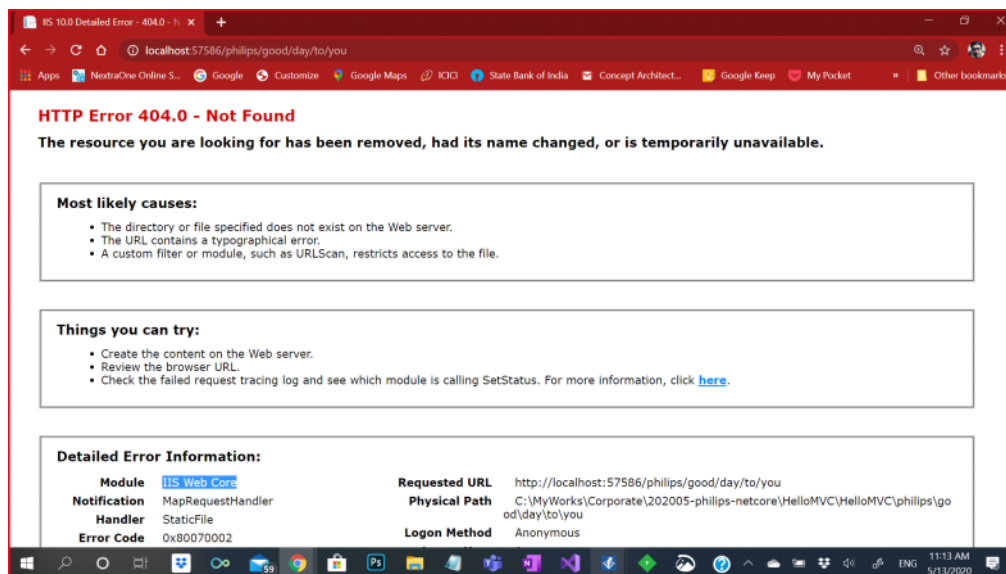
IIS 10.0 Detailed Error - 404.0 - N ×

localhost:57586/philips/good/day/to/you

Apps NextraOne Online S... Google Customize Google Maps ICICI State Bank of India Concept Architect... Google Keep My Pocket » Other bookmarks

HTTP Error 404.0 - Not Found

The resource you are looking for has been removed, had its name changed, or is temporarily unavailable.

Most likely causes:

- The directory or file specified does not exist on the Web server.
- The URL contains a typographical error.
- A custom filter or module, such as URLScan, restricts access to the file.

Things you can try:

- Create the content on the Web server.
- Review the browser URL.
- Check the failed request tracing log and see which module is calling SetStatus. For more information, click here.

Detailed Error Information:

| | | | |
|---|---|---|---|
| Module | IIS Web Core | Requested URL | http://localhost:57586/philips/good/day/to/you |
| Notification | MapRequestHandler | Physical Path | C:\MyWorks\Corporate\202005-philips-netcore\HelloMVC\HelloMVC\philips\good\day\to\you |
| Handler | StaticFile | Logon Method | Anonymous |
| Error Code | 0x80070002 | | |

59

ENG 11:13 AM 5/13/2020